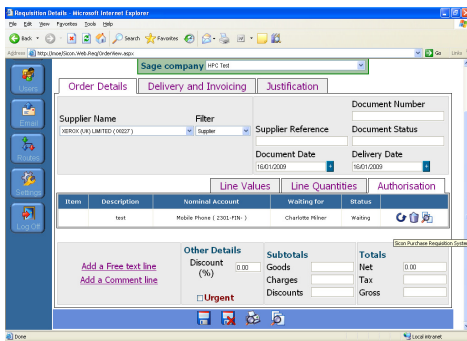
Requisition Details - Microsoft Internet Explorer

File Edit View Favorites Tools Help

Back Search Favorites

Address http://moe/Sicon.Web.Req/OrderView.aspx Go Links

Users
Email
Routes
Settings
Log Off

Sage company HPC Test

Order Details | Delivery and Invoicing | Justification

Supplier Name
XEROX (UK) LIMITED (00027)

Filter
Supplier

Supplier Reference

Document Number

Document Status

Document Date
16/01/2009

Delivery Date
16/01/2009

Line Values | Line Quantities | Authorisation

| Item | Description | Nominal Account | Waiting for | Status |
|---|---|---|---|---|
| | test | Mobile Phone ( 2301-FIN- ) | Charlotte Milner | Waiting |

Sicon Purchase Requisition System

Add a Free text line
Add a Comment line

Other Details
Discount (%) 0.00
Urgent

Subtotals
Goods
Charges
Discounts

Totals
Net 0.00
Tax
Gross

Done
Local intranet